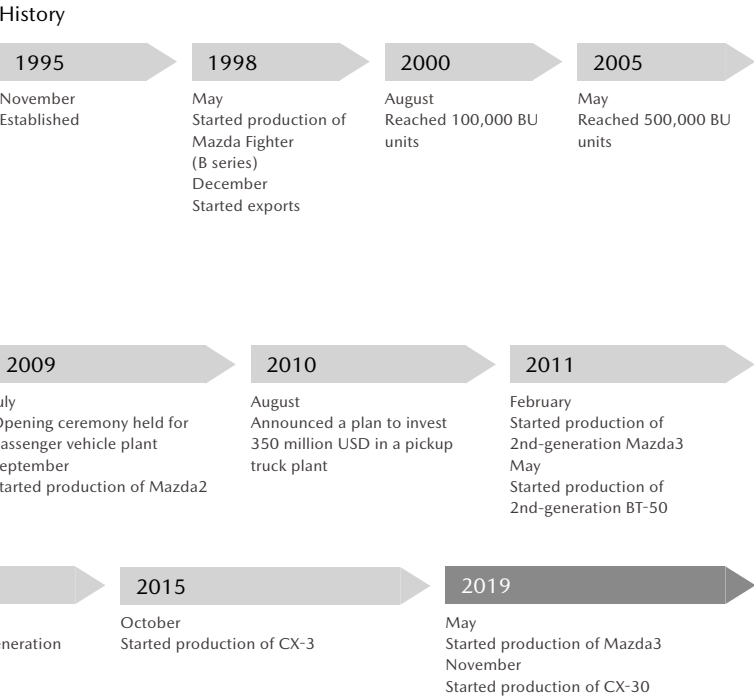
History

1995
November
Established

1998
May
Started production of Mazda Fighter (B series)
December
Started exports

2000
August
Reached 100,000 BU units

2005
May
Reached 500,000 BU units

2009
uly
Opening ceremony held for assenger vehicle plant
eptember
tarted production of Mazda2

2010
August
Announced a plan to invest 350 million USD in a pickup truck plant

2011
February
Started production of 2nd-generation Mazda3
May
Started production of 2nd-generation BT-50

eneration

2015
October
Started production of CX-3

2019
May
Started production of Mazda3
November
Started production of CX-30